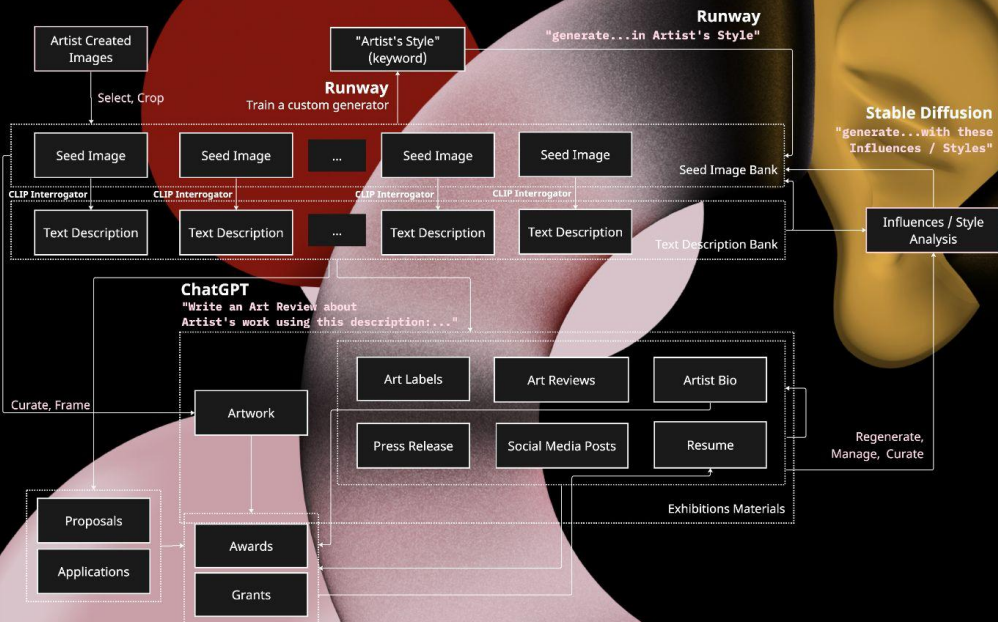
Artist Created Images

"Artist's Style" (keyword)

Runway
"generate...in Artist's Style"

Select, Crop

Runway
Train a custom generator

Stable Diffusion
"generate...with these Influences / Styles"

Seed Image
Seed Image
...
Seed Image
Seed Image
Seed Image Bank

CLIP Interrogator
CLIP Interrogator
CLIP Interrogator
CLIP Interrogator

Text Description
Text Description
...
Text Description
Text Description
Text Description Bank

Influences / Style Analysis

ChatGPT
"Write an Art Review about Artist's work using this description:..."

Art Labels
Art Reviews
Artist Bio

Curate, Frame

Artwork

Press Release
Social Media Posts
Resume

Regenerate, Manage, Curate

Exhibitions Materials

Proposals
Applications

Awards
Grants